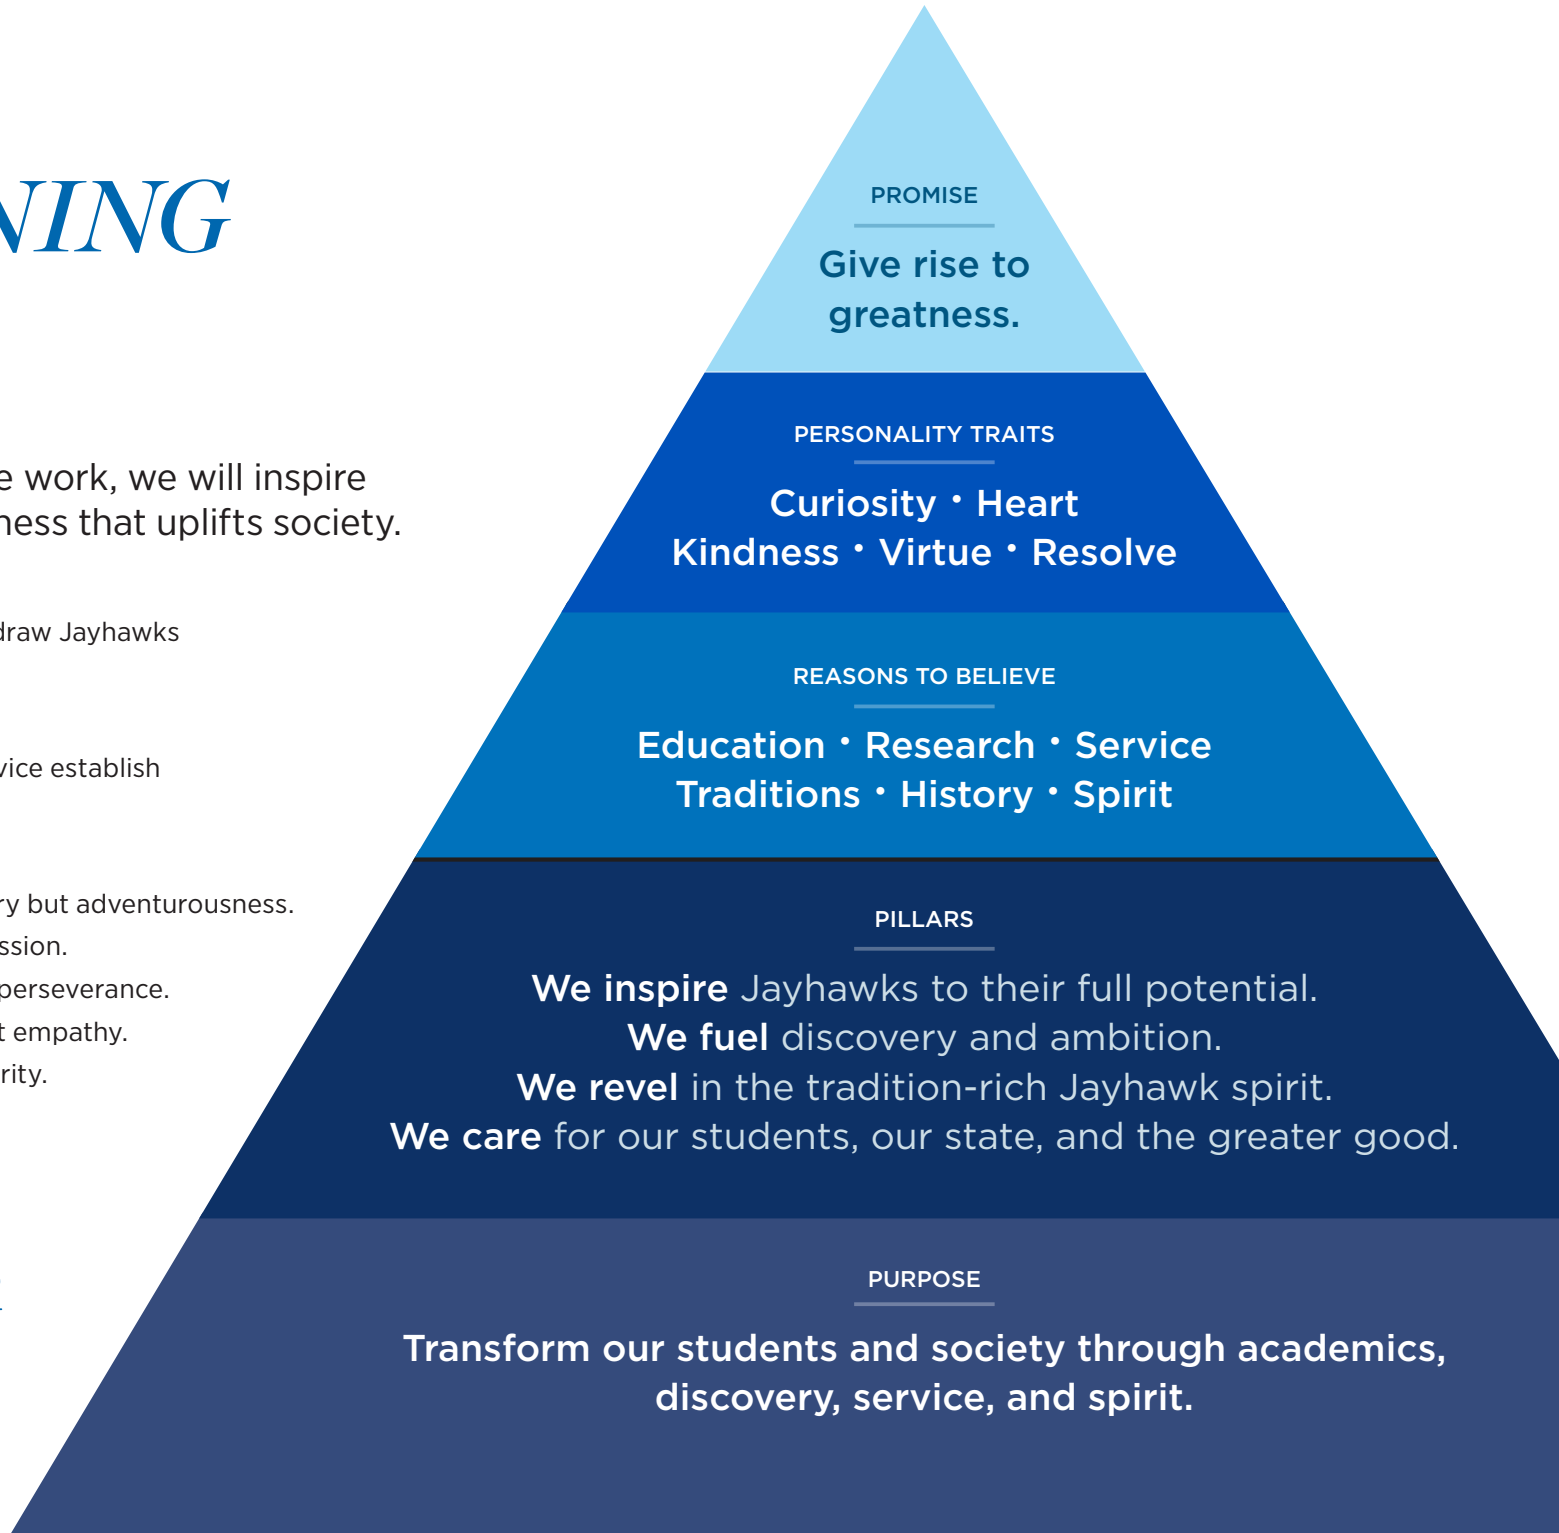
NING

e work, we will inspire
ness that uplifts society.

draw Jayhawks

vice establish

ry but adventurousness.
ssion.
perseverance.
t empathy.
rity.

PROMISE

Give rise to greatness.

PERSONALITY TRAITS

Curiosity • Heart
Kindness • Virtue • Resolve

REASONS TO BELIEVE

Education • Research • Service
Traditions • History • Spirit

PILLARS

We inspire Jayhawks to their full potential.
We fuel discovery and ambition.
We revel in the tradition-rich Jayhawk spirit.
We care for our students, our state, and the greater good.

PURPOSE

Transform our students and society through academics, discovery, service, and spirit.